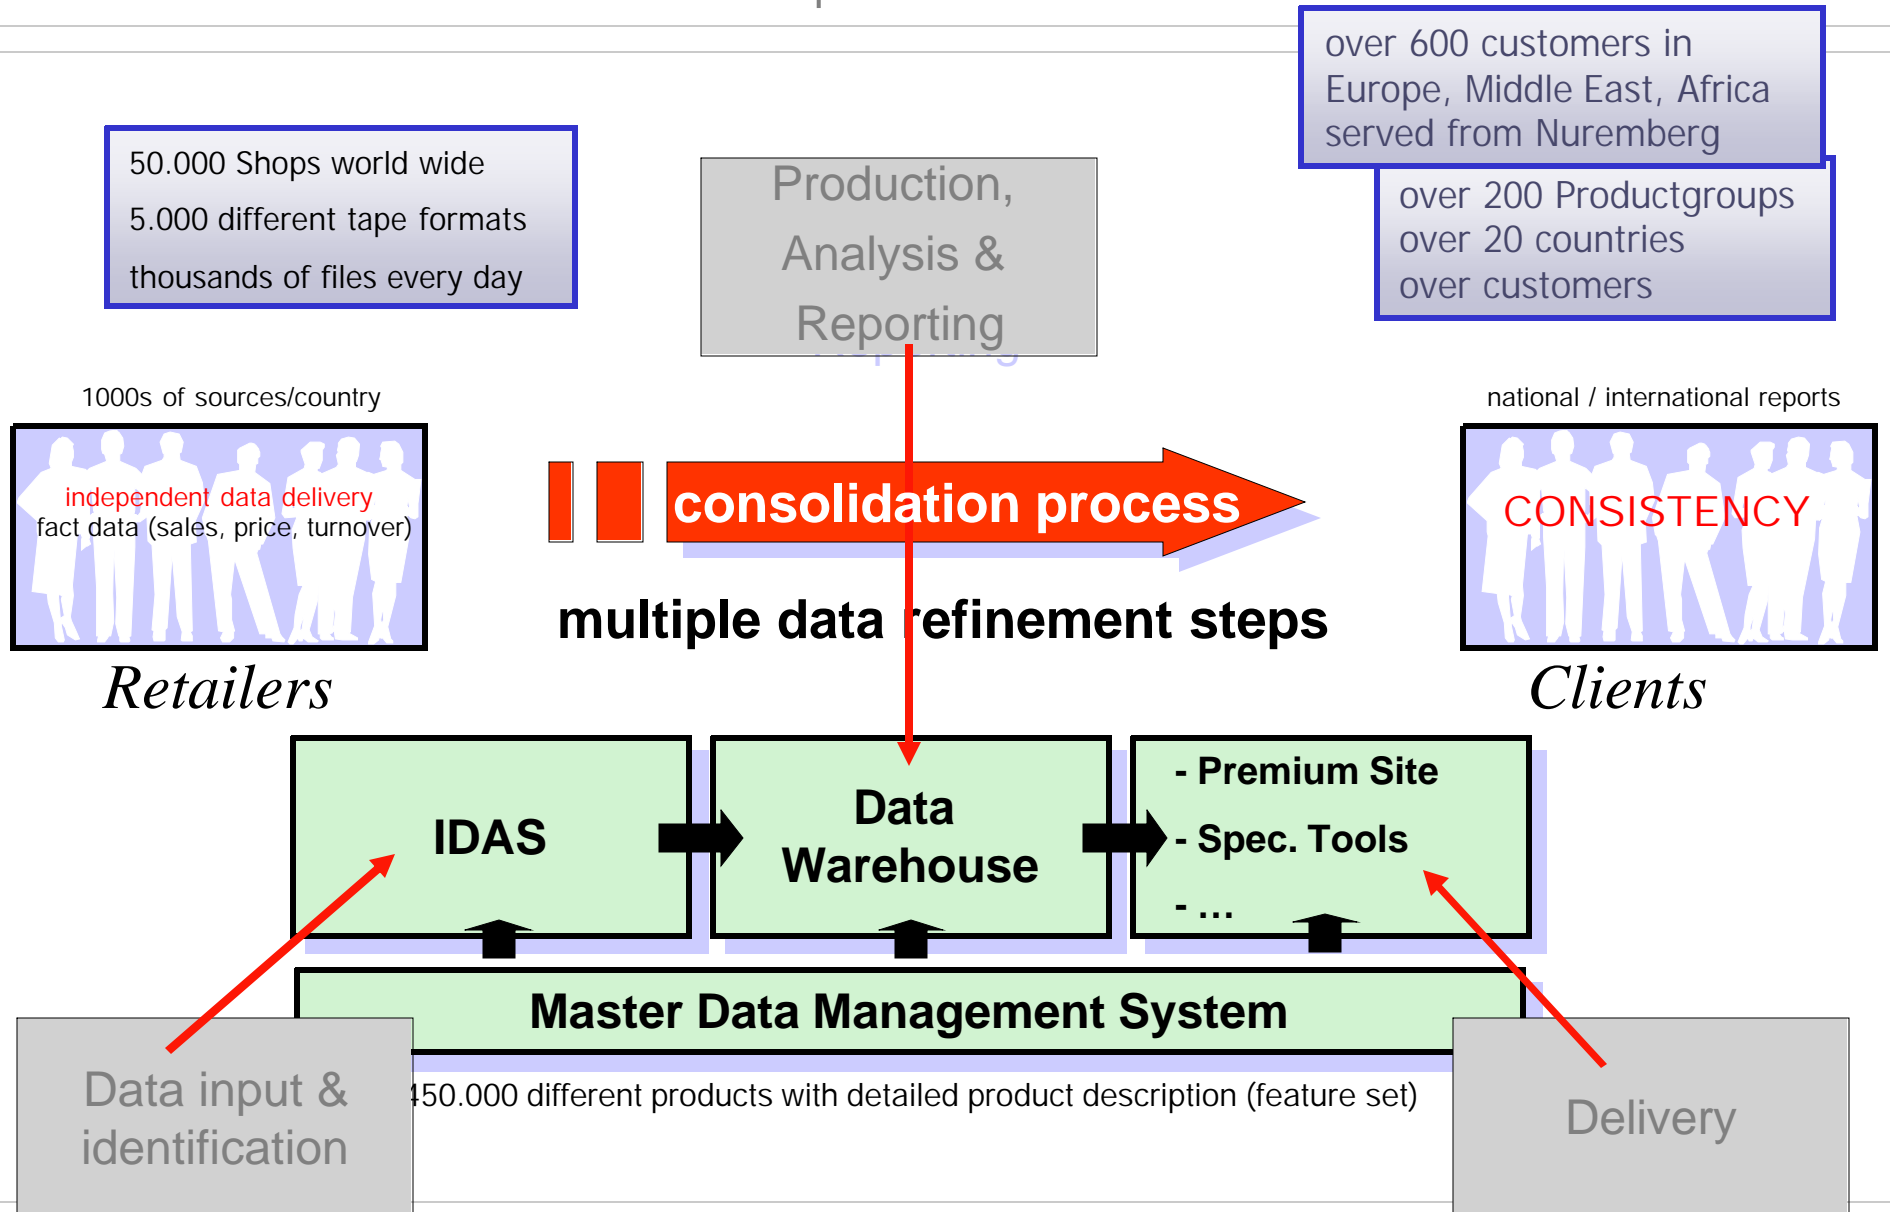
50.000 Shops world wide
5.000 different tape formats
thousands of files every day

Production, Analysis & Reporting

over 600 customers in Europe, Middle East, Africa served from Nuremberg

over 200 Productgroups
over 20 countries
over customers

1000s of sources/country

independent data delivery
fact data (sales, price, turnover)

Retailers

consolidation process

multiple data refinement steps

national / international reports

CONSISTENCY

Clients

IDAS

Data Warehouse

- Premium Site
- Spec. Tools
- ...

Master Data Management System

Data input & identification

450.000 different products with detailed product description (feature set)

Delivery